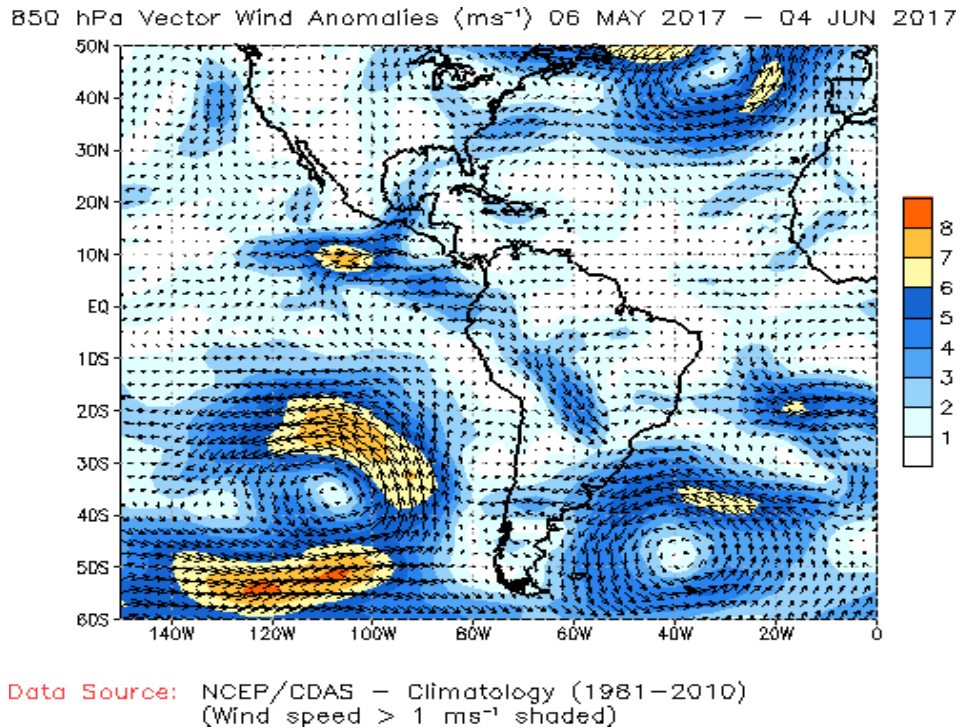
850 hPa Vector Wind Anomalies ($ms^{-1}$) 06 MAY 2017 – 04 JUN 2017

50N
40N
30N
20N
10N
EQ
10S
20S
30S
40S
50S
60S

140W 120W 100W 80W 60W 40W 20W 0

8
7
6
5
4
3
2
1

Data Source: NCEP/CDAS – Climatology (1981–2010)
(Wind speed > 1 $ms^{-1}$ shaded)